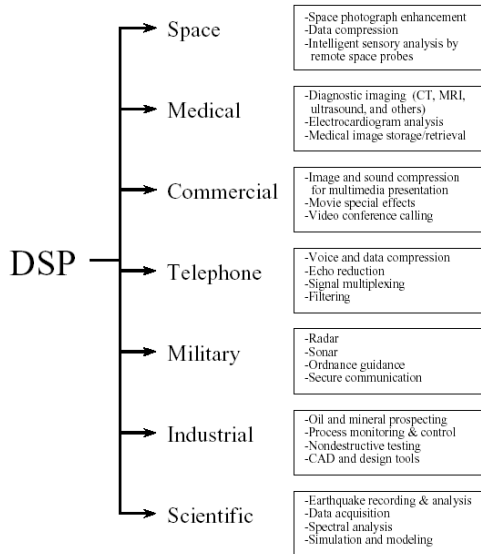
DSP

Space
-Space photograph enhancement
-Data compression
-Intelligent sensory analysis by remote space probes

Medical
-Diagnostic imaging (CT, MRI, ultrasound, and others)
-Electrocardiogram analysis
-Medical image storage/retrieval

Commercial
-Image and sound compression for multimedia presentation
-Movie special effects
-Video conference calling

Telephone
-Voice and data compression
-Echo reduction
-Signal multiplexing
-Filtering

Military
-Radar
-Sonar
-Ordnance guidance
-Secure communication

Industrial
-Oil and mineral prospecting
-Process monitoring & control
-Nondestructive testing
-CAD and design tools

Scientific
-Earthquake recording & analysis
-Data acquisition
-Spectral analysis
-Simulation and modeling